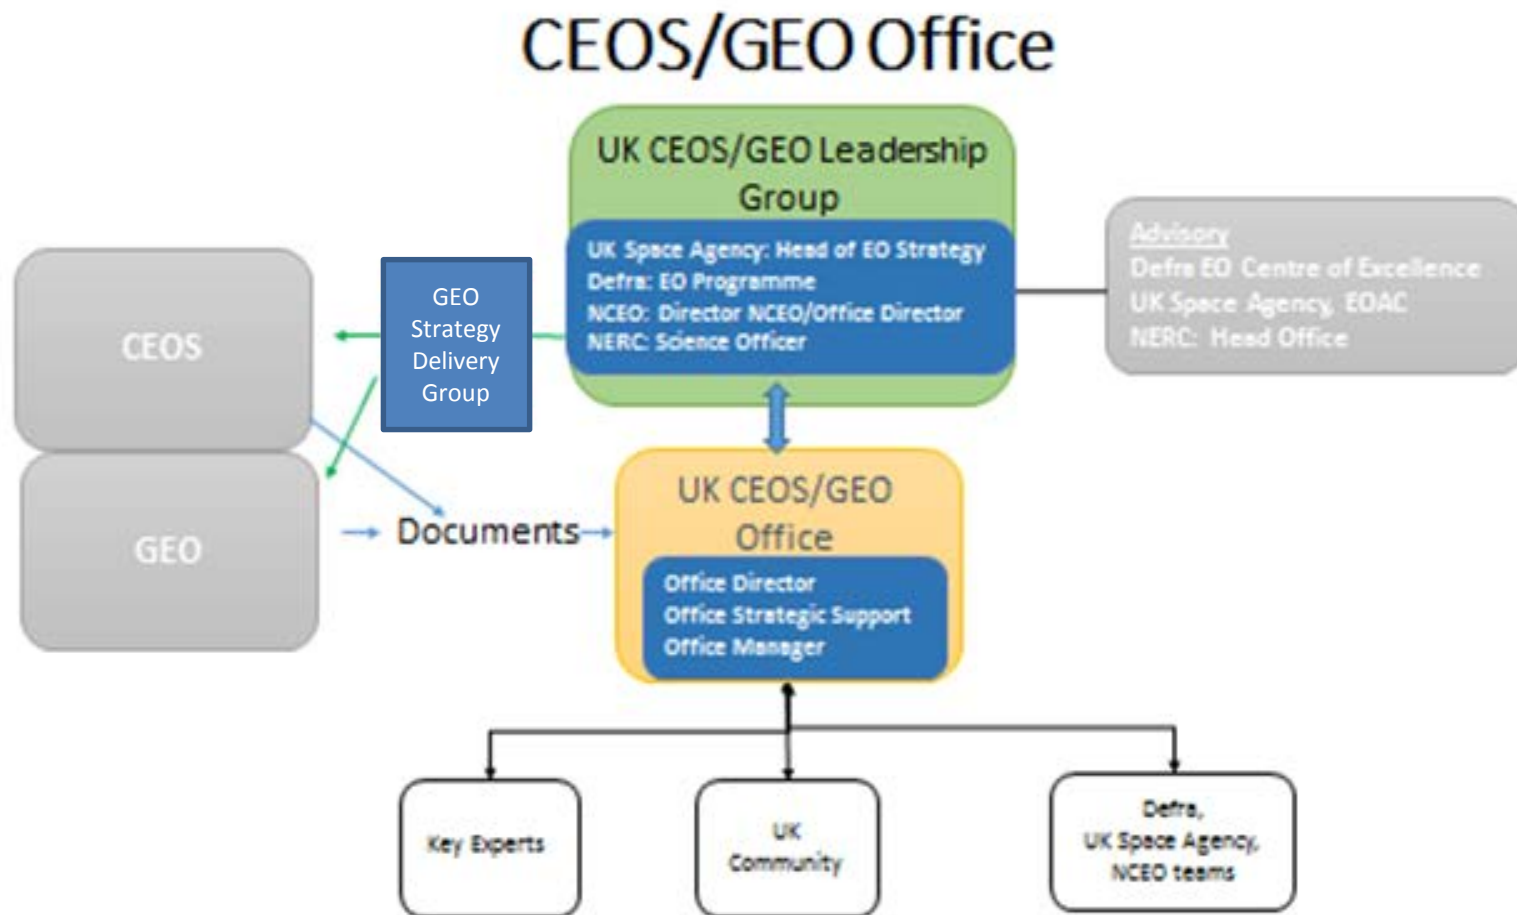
CEOS/GEO Office

CEOS

GEO

GEO Strategy Delivery Group

UK CEOS/GEO Leadership Group

UK Space Agency: Head of EO Strategy
Defra: EO Programme
NCEO: Director NCEO/Office Director
NERC: Science Officer

Advisory
Defra EO Centre of Excellence
UK Space Agency, EOAC
NERC: Head Office

Documents

UK CEOS/GEO Office

Office Director
Office Strategic Support
Office Manager

Key Experts

UK Community

Defra, UK Space Agency, NCEO teams